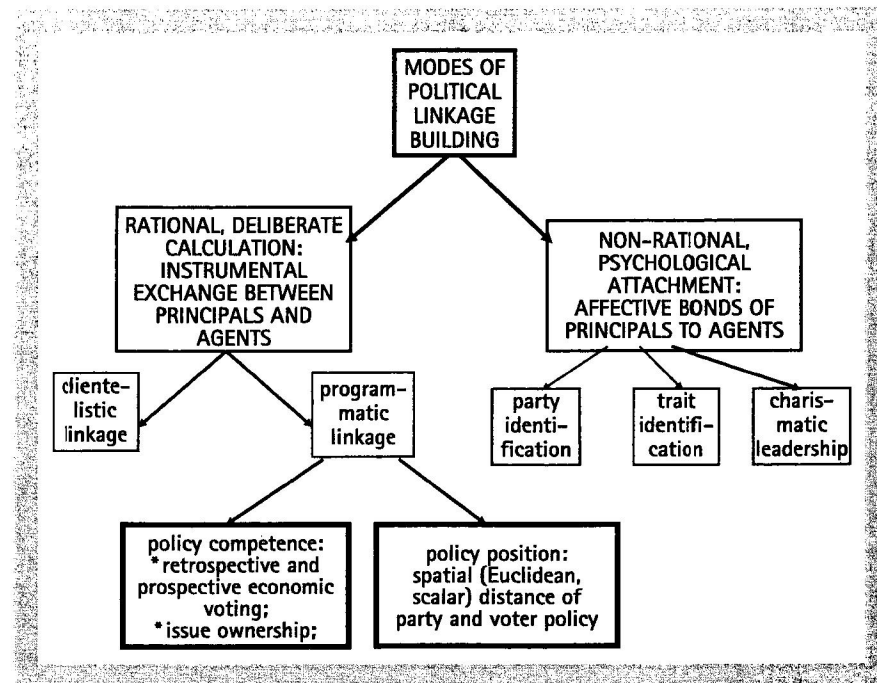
MODES OF POLITICAL LINKAGE BUILDING

RATIONAL, DELIBERATE CALCULATION: INSTRUMENTAL EXCHANGE BETWEEN PRINCIPALS AND AGENTS

NON-RATIONAL, PSYCHOLOGICAL ATTACHMENT: AFFECTIVE BONDS OF PRINCIPALS TO AGENTS

clientelistic linkage

programmatic linkage

party identification

trait identification

charismatic leadership

policy competence:
* retrospective and prospective economic voting;
* issue ownership;

policy position: spatial (Euclidean, scalar) distance of party and voter policy